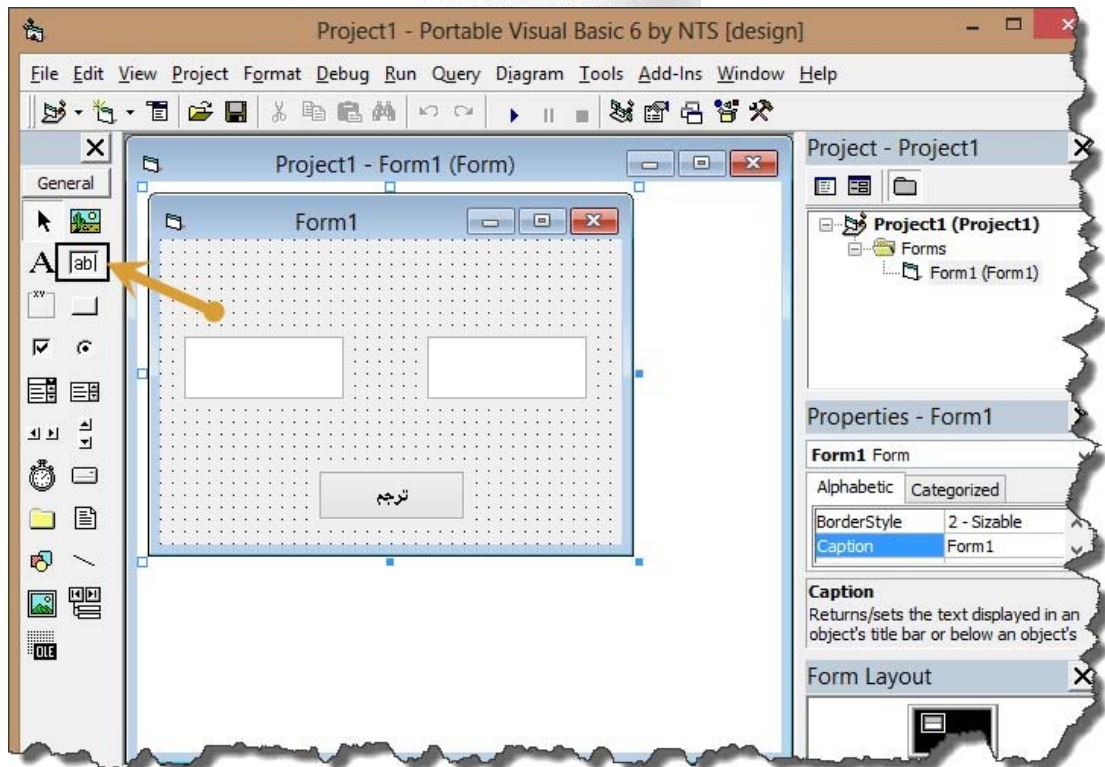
Project1 - Portable Visual Basic 6 by NTS [design]

File Edit View Project Format Debug Run Query Diagram Tools Add-Ins Window Help

General

A abl

OLE

Project1 - Form1 (Form)

Form1

ترجم

Project - Project1

Project1 (Project1)
Forms
Form1 (Form1)

Properties - Form1

Form1 Form

Alphabetic Categorized

| | |
|---|---|
| BorderStyle | 2 - Sizable |
| Caption | Form1 |

Caption
Returns/sets the text displayed in an object's title bar or below an object's

Form Layout